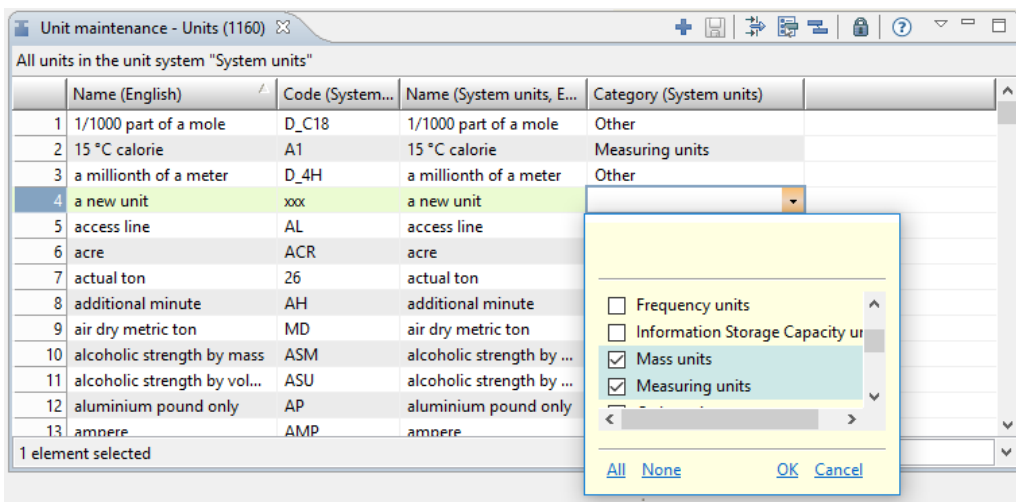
Unit maintenance - Units (1160) ☒

All units in the unit system "System units"

| | Name (English) | Code (System... | Name (System units, E... | Category (System units) |
|---|---|---|---|---|
| 1 | 1/1000 part of a mole | D_C18 | 1/1000 part of a mole | Other |
| 2 | 15 °C calorie | A1 | 15 °C calorie | Measuring units |
| 3 | a millionth of a meter | D_4H | a millionth of a meter | Other |
| 4 | a new unit | xxx | a new unit | |
| 5 | access line | AL | access line | |
| 6 | acre | ACR | acre | |
| 7 | actual ton | 26 | actual ton | |
| 8 | additional minute | AH | additional minute | |
| 9 | air dry metric ton | MD | air dry metric ton | |
| 10 | alcoholic strength by mass | ASM | alcoholic strength by ... | |
| 11 | alcoholic strength by vol... | ASU | alcoholic strength by ... | |
| 12 | aluminium pound only | AP | aluminium pound only | |
| 13 | ampere | AMP | ampere | |

Frequency units
Information Storage Capacity u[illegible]
Mass units
Measuring units

All None OK Cancel

1 element selected